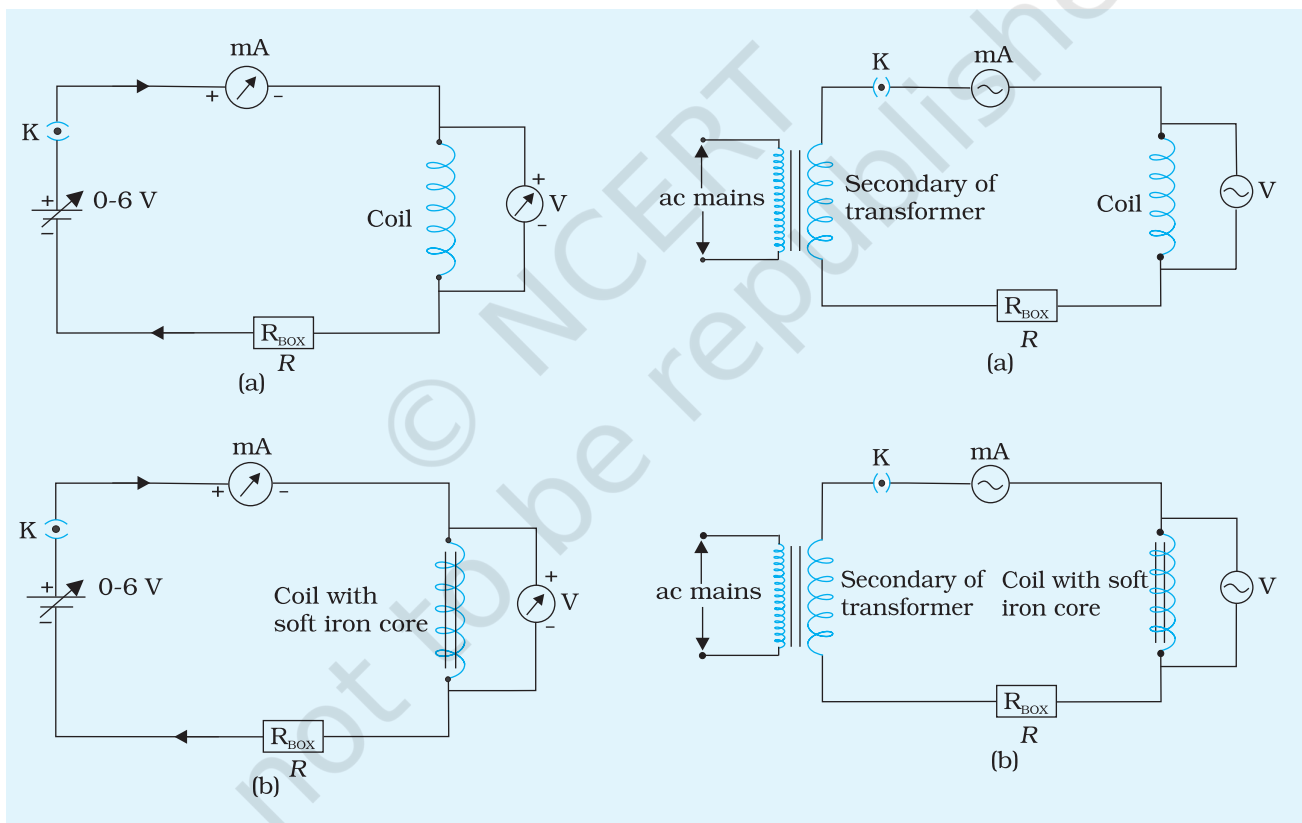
mA
+ –
K
+
–
0-6 V
Coil
+
V
–
$R_{BOX}$
$R$
(a)

K
mA
ac mains
Secondary of transformer
Coil
V
$R_{BOX}$
$R$
(a)

mA
+ –
K
+
–
0-6 V
Coil with soft iron core
+
V
–
$R_{BOX}$
$R$
(b)

K
mA
ac mains
Secondary of transformer
Coil with soft iron core
V
$R_{BOX}$
$R$
(b)

© NCERT not to be republished